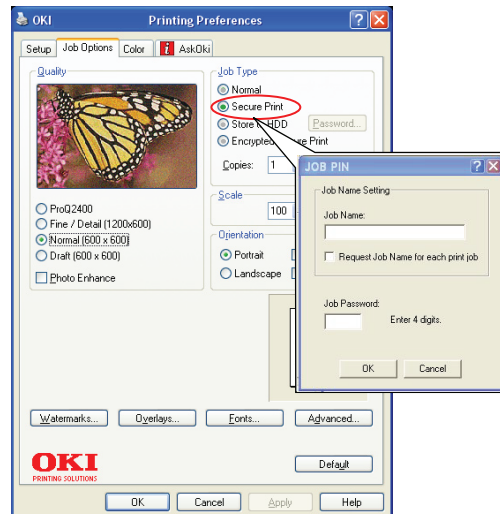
OKI Printing Preferences ? X

Setup | Job Options | Color | AskOki

Quality

ProQ2400
Fine / Detail (1200x600)
Normal (600 x 600)
Draft (600 x 600)
Photo Enhance

Job Type
Normal
Secure Print
Store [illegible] HDD
Password...
Encrypted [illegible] Print
Copies: 1

Scale
100

Orientation
Portrait
Landscape

JOB PIN ? X

Job Name Setting
Job Name:
Request Job Name for each print job

Job Password:
Enter 4 digits.

OK Cancel

Watermarks... Overlays... Fonts... Advanced...

OKI
PRINTING SOLUTIONS

Default

OK Cancel Apply Help